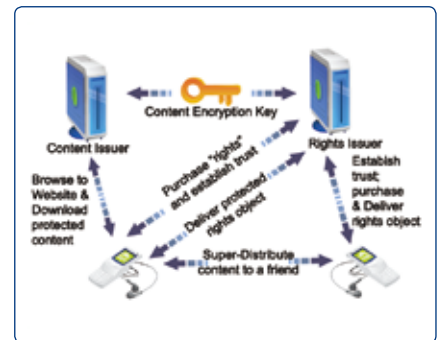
Content Encryption Key

Content Issuer

Rights Issuer

Browse to Website & Download protected content

Purchase "rights" and establish trust

Deliver protected rights object

Establish trust; purchase & Deliver rights object

Super-Distribute content to a friend